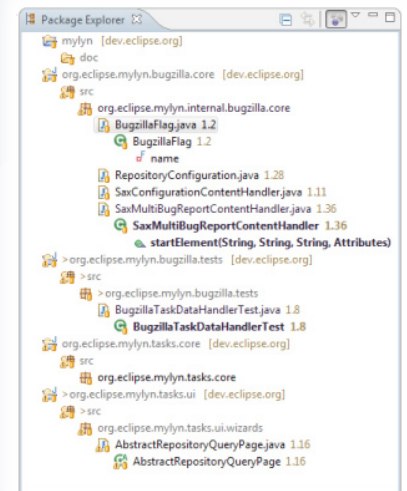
Package Explorer ☒

mylyn [dev.eclipse.org]
doc
org.eclipse.mylyn.bugzilla.core [dev.eclipse.org]
src
org.eclipse.mylyn.internal.bugzilla.core
BugzillaFlag.java 1.2
BugzillaFlag 1.2
F name
RepositoryConfiguration.java 1.28
SaxConfigurationContentHandler.java 1.11
SaxMultiBugReportContentHandler.java 1.36
SaxMultiBugReportContentHandler 1.36
startElement(String, String, String, Attributes)
>org.eclipse.mylyn.bugzilla.tests [dev.eclipse.org]
>src
>org.eclipse.mylyn.bugzilla.tests
BugzillaTaskDataHandlerTest.java 1.8
BugzillaTaskDataHandlerTest 1.8
org.eclipse.mylyn.tasks.core [dev.eclipse.org]
src
org.eclipse.mylyn.tasks.core
>org.eclipse.mylyn.tasks.ui [dev.eclipse.org]
>src
org.eclipse.mylyn.tasks.ui.wizards
AbstractRepositoryQueryPage.java 1.16
AbstractRepositoryQueryPage 1.16